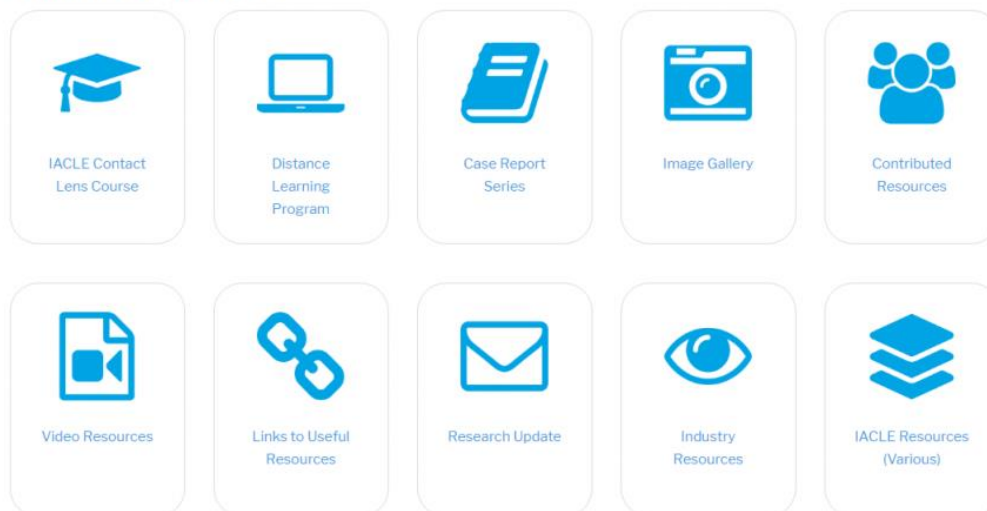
IACLE Contact Lens Course

Distance Learning Program

Case Report Series

Image Gallery

Contributed Resources

Video Resources

Links to Useful Resources

Research Update

Industry Resources

IACLE Resources (Various)